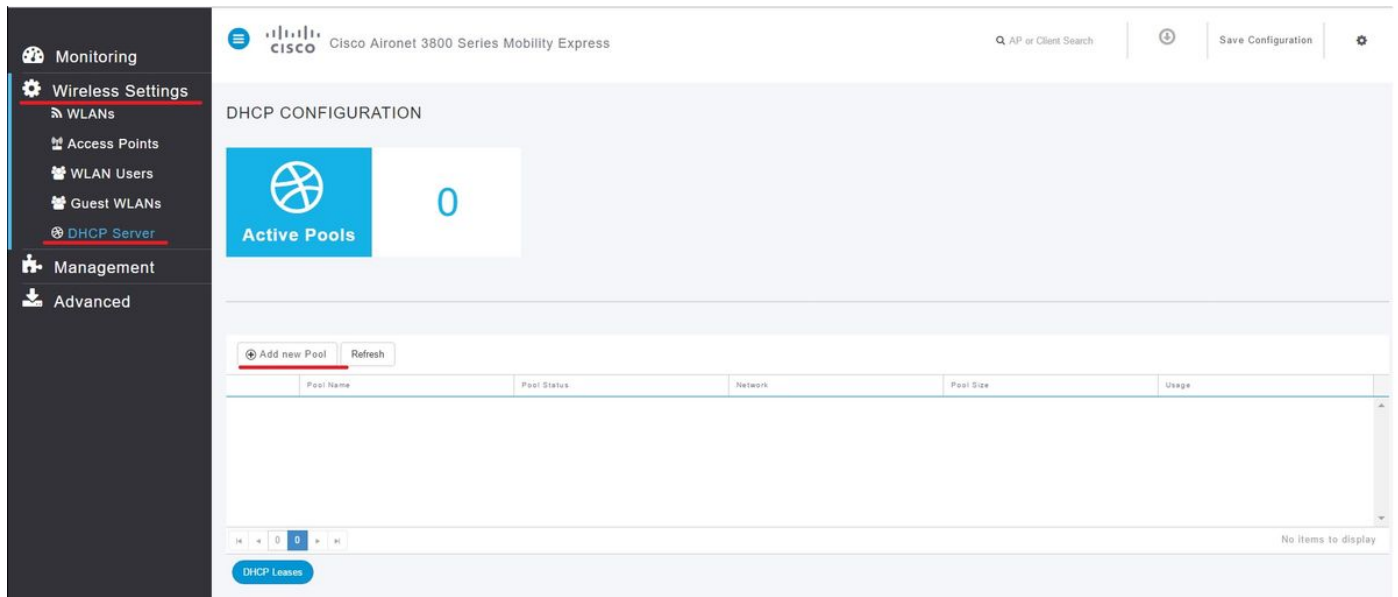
Monitoring
Wireless Settings
WLANs
Access Points
WLAN Users
Guest WLANs
DHCP Server
Management
Advanced

cisco Cisco Aironet 3800 Series Mobility Express

AP or Client Search

Save Configuration

DHCP CONFIGURATION

0

Active Pools

Add new Pool
Refresh

| | Pool Name | Pool Status | Network | Pool Size | Usage |
|---|---|---|---|---|---|

0 0

No items to display

DHCP Leases